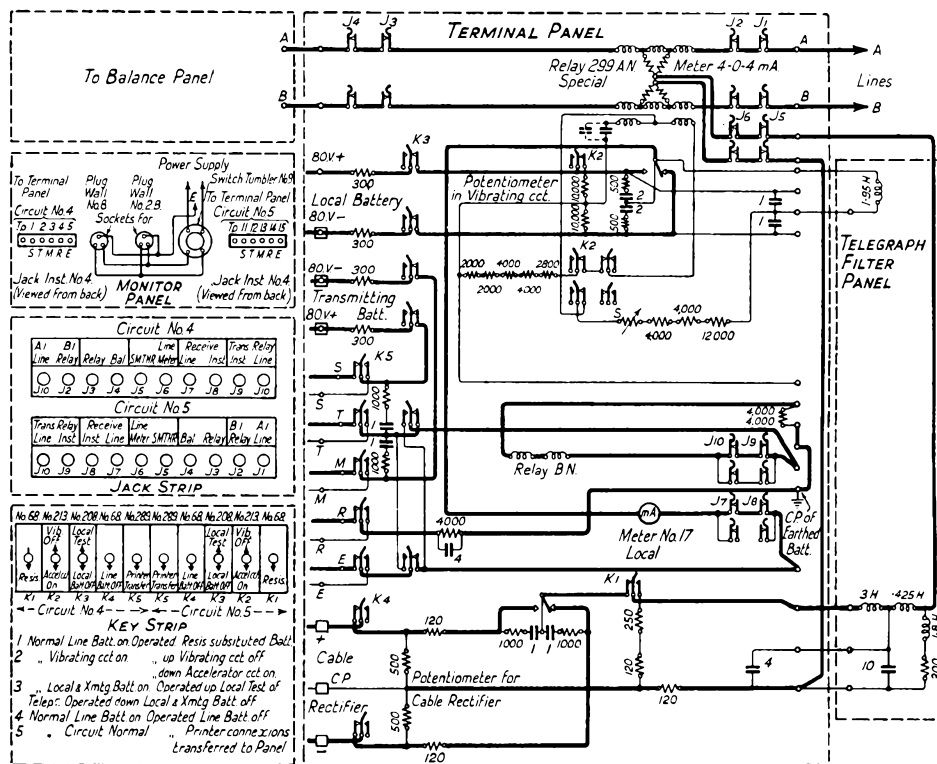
To Balance Panel

TERMINAL PANEL

J4 J3 J2 J1

A A A
B B B

Relay 299 AN Special
Meter 4-0-4 mA.
Lines

J6 J5

Power Supply
To Terminal Panel
Circuit No.4
Plug Wall No.8
Plug Wall No.28
Switch Tumbler No.9
To Terminal Panel
Circuit No.5
Sockets For
E
To 1 2 3 4 5
S T M R E
To 11 12 13 14 15
S T M R E
Jack Inst. No.4 (Viewed from back)
MONITOR PANEL
Jack Inst. No.4 (Viewed from back)

80V.+
K3
300
Local Battery
80V−
300
Potentiometer in Vibrating cct.
K2
500
10,000
10,000
2
500
2
1·95 H
1
1
TELEGRAPH FILTER PANEL

80V− 300
Transmitting Batt.
80V+
2000 4000 2800
2000 4000
K2
S
4,000
4000 12000

Circuit No.4
| A1 Line | B1 Relay | Relay | Bal | SMTHR | Line Meter | Receive Line | Receive Inst | Trans Inst | Relay Line |
|---|---|---|---|---|---|---|---|---|---|
| J10 | J2 | J3 | J4 | J5 | J6 | J7 | J8 | J9 | J10 |

Circuit No.5
| Trans Line | Relay Inst | Receive Inst | Receive Line | Line Meter | SMTHR | Bal | Relay | B1 Relay | A1 Line |
|---|---|---|---|---|---|---|---|---|---|
| J10 | J9 | J8 | J7 | J6 | J5 | J4 | J3 | J2 | J1 |

JACK STRIP

S K5
S
T 1000
T 1
M 1000
M
4,000
4,000
J10 J9
Relay BN.

No.68 No.213 No.208 No.68 No.289 No.289 No.68 No.208 No.213 No.68
Vib Off Local Test Local Test Vib Off
Resis. Accelrtn On Local Batt Off Line Batt Off Printer Transfer Printer Transfer Line Batt Off Local Batt Off Accelrtn On Resis.
K1 K2 K3 K4 K5 K5 K4 K3 K2 K1
— Circuit No.4 — — Circuit No.5 —

R
R
4000
4
mA
Meter No.17 Local
J7 J8
C.P. of Earthed Batt.
E
E
K1

KEY STRIP
1 Normal Line Batt. on Operated Resis substituted Batt.
2 „ Vibrating cct on. „ up Vibrating cct off „ down Accelerator cct on.
3 „ Local & Xmtg Batt on Operated up Local Test of Telepr. Operated down Local & Xmtg Batt off
4 Normal Line Batt on Operated Line Batt off
5 „ Circuit Normal „ Printer connexions transferred to Panel

K4
+ 120
Cable
1000 1 1 1000
250
120
C.P.
500
Potentiometer for Cable Rectifier
500
Rectifier
120
120
4
10
3 H ·425 H